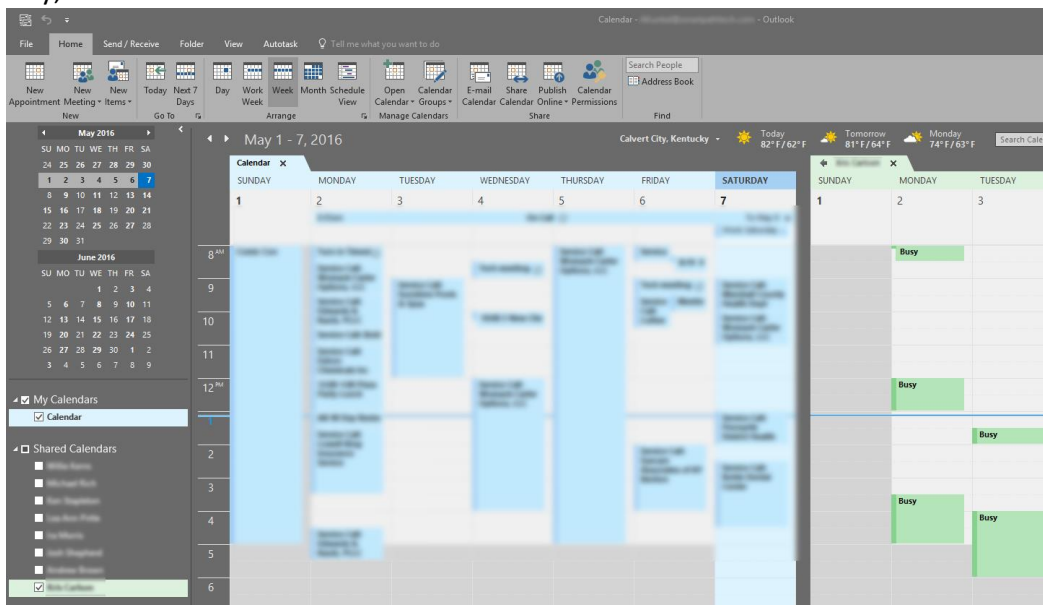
Calendar - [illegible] - Outlook

File Home Send / Receive Folder View Autotask Tell me what you want to do

New Appointment New Meeting New Items Today Next 7 Days Day Work Week Week Month Schedule View Open Calendar Calendar Groups E-mail Calendar Share Calendar Publish Online Calendar Permissions Search People Address Book

New Go To Arrange Manage Calendars Share Find

May 2016
SU MO TU WE TH FR SA
24 25 26 27 28 29 30
1 2 3 4 5 6 7
8 9 10 11 12 13 14
15 16 17 18 19 20 21
22 23 24 25 26 27 28
29 30 31

June 2016
SU MO TU WE TH FR SA
1 2 3 4
5 6 7 8 9 10 11
12 13 14 15 16 17 18
19 20 21 22 23 24 25
26 27 28 29 30 1 2
3 4 5 6 7 8 9

My Calendars
Calendar

Shared Calendars
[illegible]
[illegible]
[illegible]
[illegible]
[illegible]
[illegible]
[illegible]
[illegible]

May 1 - 7, 2016

Calvert City, Kentucky Today 82°F/62°F Tomorrow 81°F/64°F Monday 74°F/63°F Search Cale

Calendar

| SUNDAY | MONDAY | TUESDAY | WEDNESDAY | THURSDAY | FRIDAY | SATURDAY |
|---|---|---|---|---|---|---|
| 1 | 2 | 3 | 4 | 5 | 6 | 7 |

8 AM 9 10 11 12 PM 1 2 3 4 5 6

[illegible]

| SUNDAY | MONDAY | TUESDAY |
|---|---|---|
| 1 | 2 | 3 |

Busy
Busy
Busy
Busy
Busy